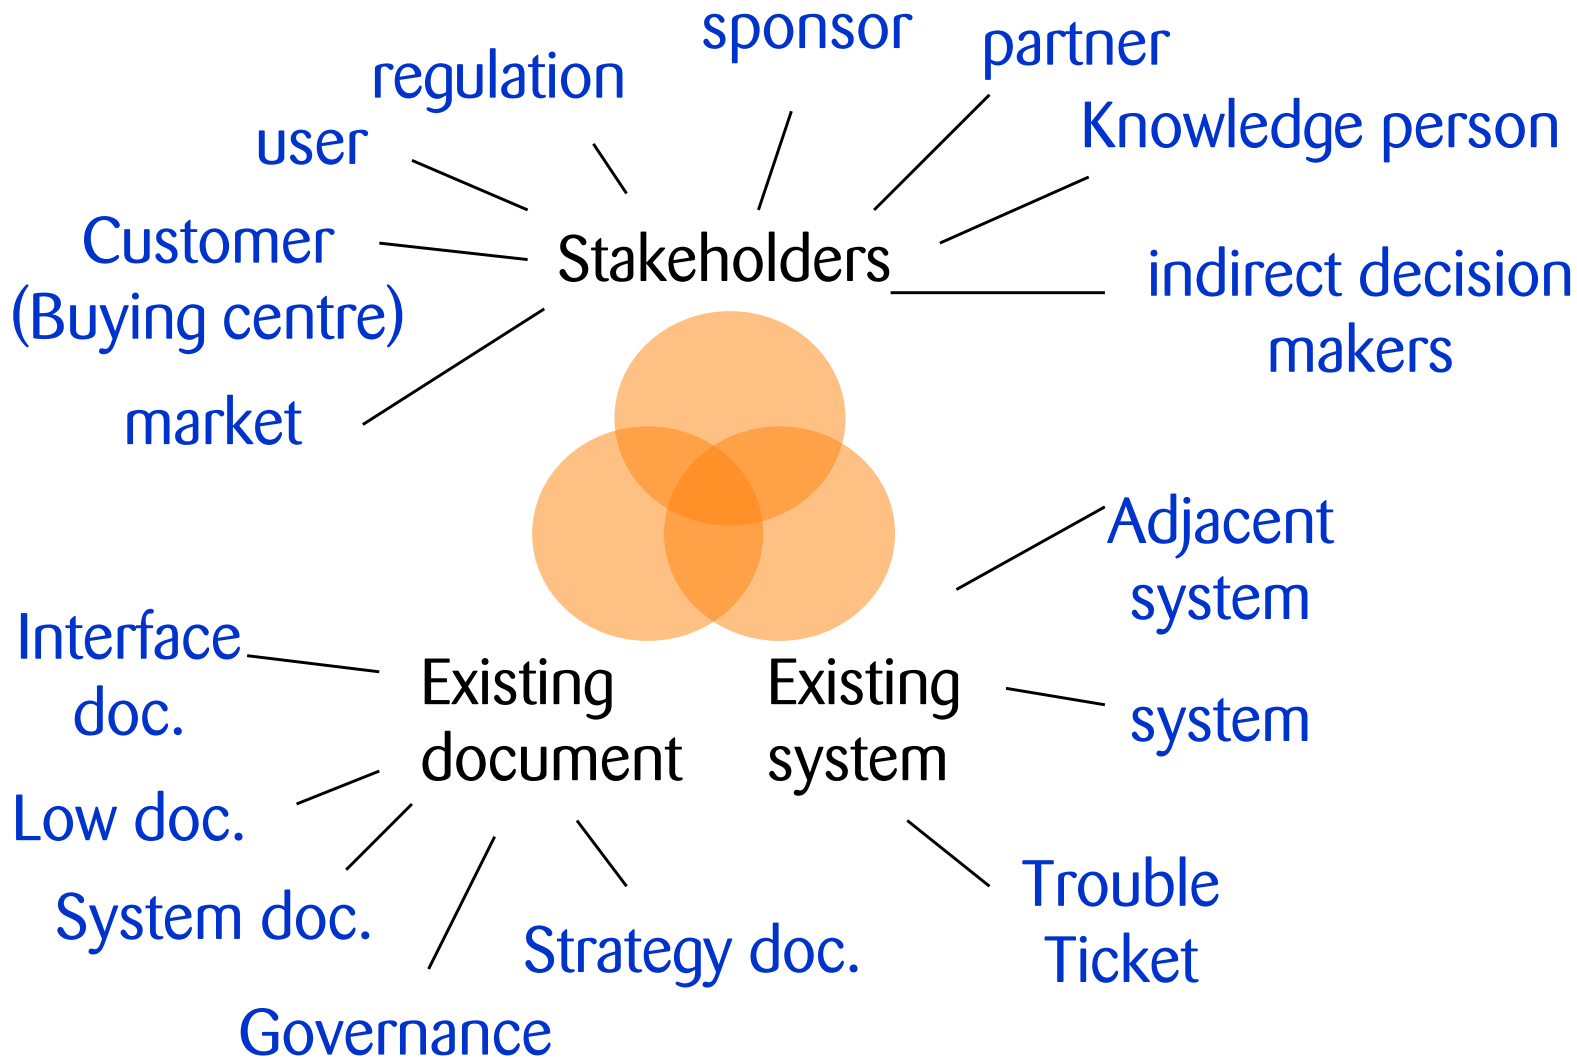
sponsor

partner

regulation

Knowledge person

user

Customer (Buying centre)

Stakeholders

indirect decision makers

market

Adjacent system

Interface doc.

Existing document

Existing system

system

Low doc.

System doc.

Strategy doc.

Trouble Ticket

Governance